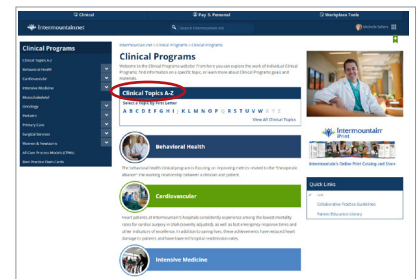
Clinical | Pay & Personal | Workplace Tools

Intermountainnet | Search Intermountain.net | Michelle Sallee

Clinical Programs
Clinical Topics A-Z
Behavioral Health
Cardiovascular
Intensive Medicine
Musculoskeletal
Oncology
Pediatrics
Primary Care
Surgical Services
Women & Newborns
All Care Process Models (CPMs)
Best Practice Flash Cards

Intermountain.net > Clinical > Clinical Programs

Clinical Programs

Welcome to the Clinical Programs website! From here you can explore the work of individual Clinical Programs, find information on a specific topic, or learn more about Clinical Programs goals and initiatives.

Clinical Topics A-Z
Select a Topic by First Letter
A B C D E F G H I J K L M N O P Q R S T U V W X Y Z
View All Clinical Topics

Behavioral Health
The behavioral health clinical program is focusing on improving metrics related to the "therapeutic alliance"—the working relationship between a clinician and patient.

Cardiovascular
Heart patients at Intermountain's hospitals consistently experience among the lowest mortality rates for cardiac surgery in Utah (severity adjusted), as well as fast emergency response times and other indicators of excellence. In addition to saving lives, these achievements have reduced heart damage to patients and have lowered hospital readmission rates.

Intensive Medicine

Intermountain iPrint
Intermountain's Online Print Catalog and Store

Quick Links
Collaborative Practice Guidelines
Patient Education Library